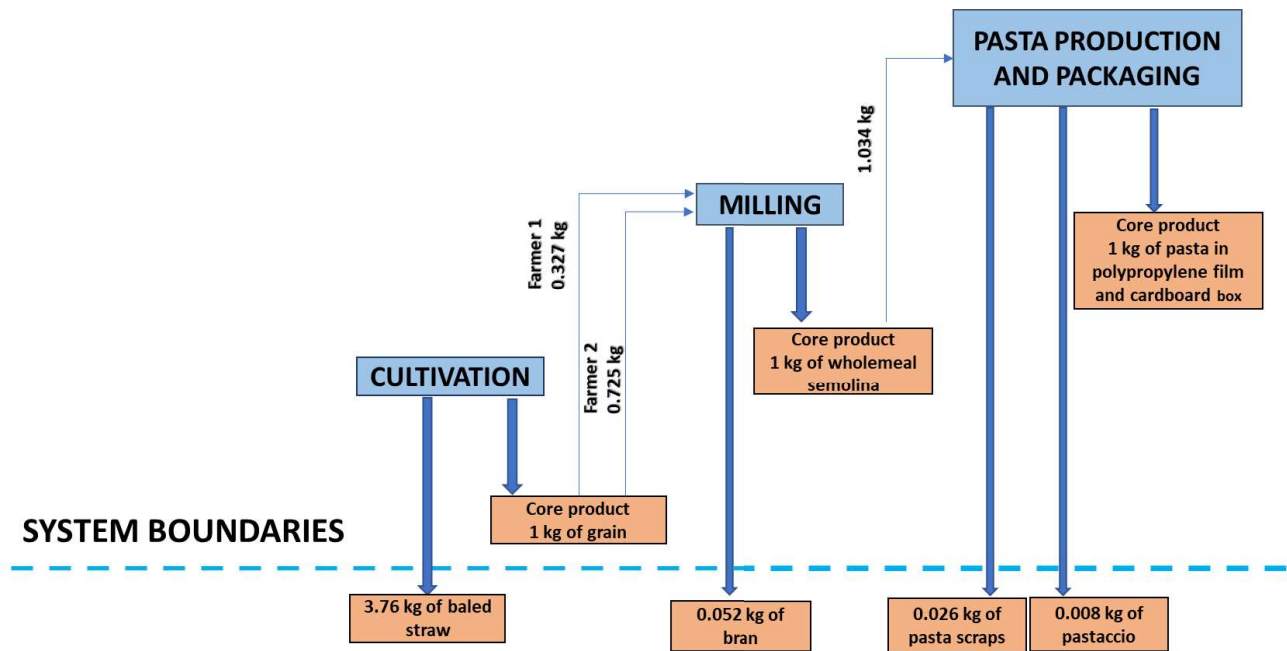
PASTA PRODUCTION AND PACKAGING

1.034 kg

MILLING

Farmer 1 0.327 kg

Farmer 2 0.725 kg

Core product 1 kg of pasta in polypropylene film and cardboard box

Core product 1 kg of wholemeal semolina

CULTIVATION

Core product 1 kg of grain

SYSTEM BOUNDARIES

3.76 kg of baled straw

0.052 kg of bran

0.026 kg of pasta scraps

0.008 kg of pastaccio